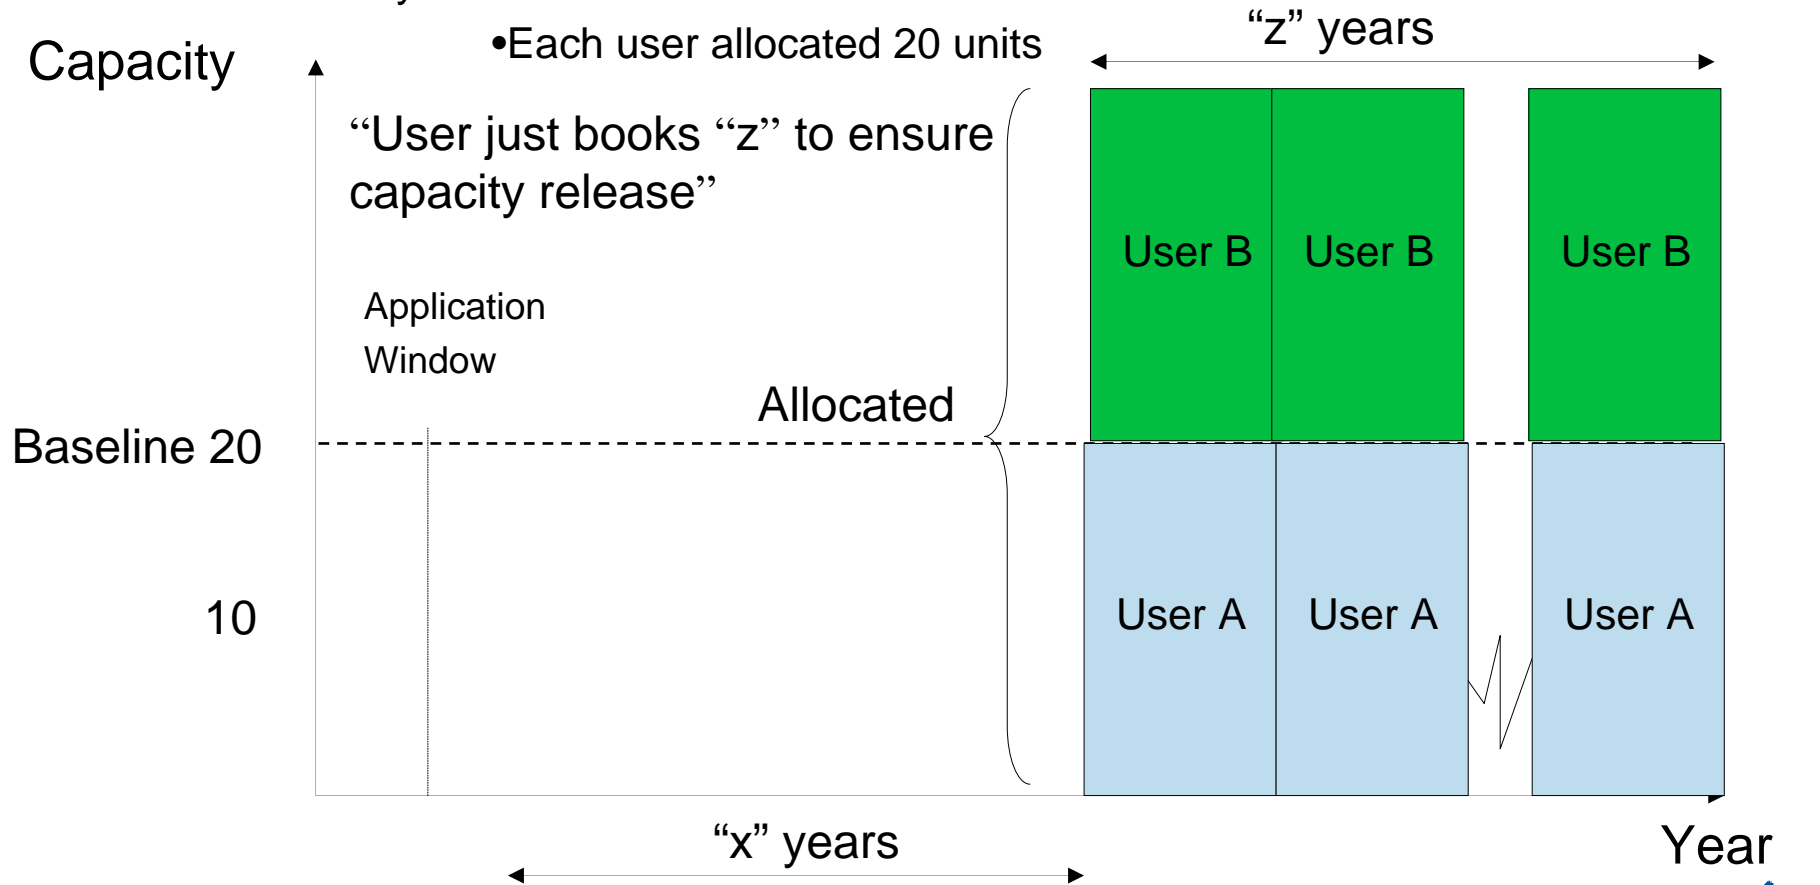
Capacity

•Each user allocated 20 units

“z” years

“User just books “z” to ensure capacity release”

Application Window

Allocated

User B

User B

User B

Baseline 20

10

User A

User A

User A

“x” years

Year